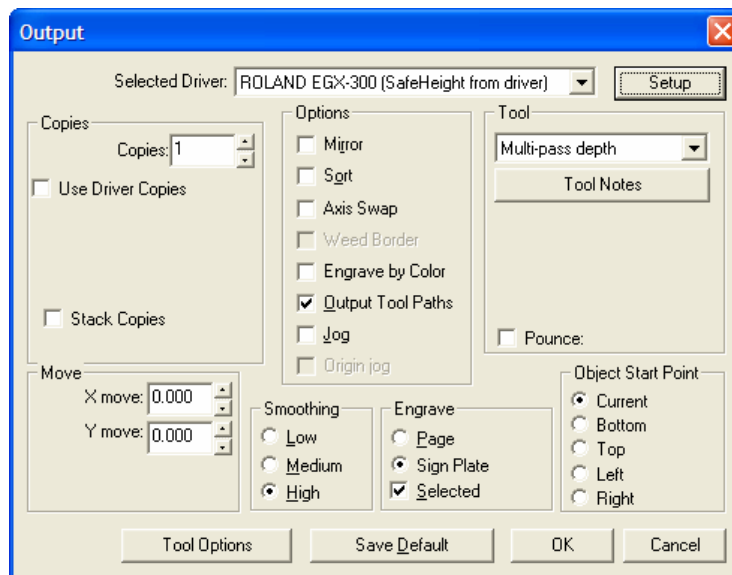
Output

Selected Driver: ROLAND EGX-300 (SafeHeight from driver)
Setup

Copies
Copies: 1
Use Driver Copies
Stack Copies

Options
Mirror
Sort
Axis Swap
Weed Border
Engrave by Color
Output Tool Paths
Jog
Origin jog

Tool
Multi-pass depth
Tool Notes
Pounce:

Move
X move: 0.000
Y move: 0.000

Smoothing
Low
Medium
High

Engrave
Page
Sign Plate
Selected

Object Start Point
Current
Bottom
Top
Left
Right

Tool Options
Save Default
OK
Cancel